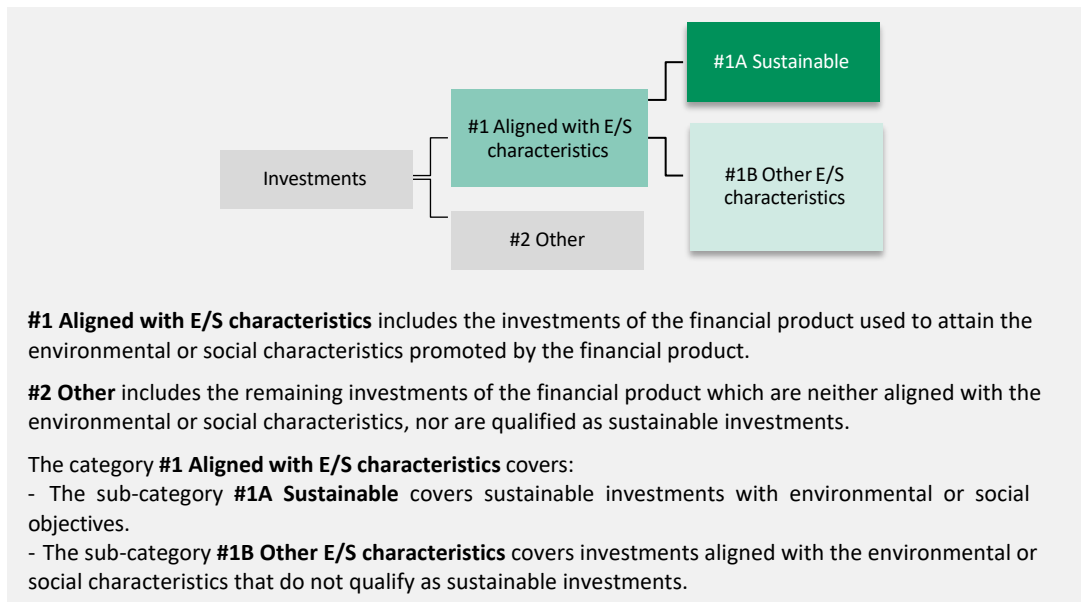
Investments

#1 Aligned with E/S characteristics

#2 Other

#1A Sustainable

#1B Other E/S characteristics

**#1 Aligned with E/S characteristics** includes the investments of the financial product used to attain the environmental or social characteristics promoted by the financial product.

**#2 Other** includes the remaining investments of the financial product which are neither aligned with the environmental or social characteristics, nor are qualified as sustainable investments.

The category **#1 Aligned with E/S characteristics** covers:
- The sub-category **#1A Sustainable** covers sustainable investments with environmental or social objectives.
- The sub-category **#1B Other E/S characteristics** covers investments aligned with the environmental or social characteristics that do not qualify as sustainable investments.